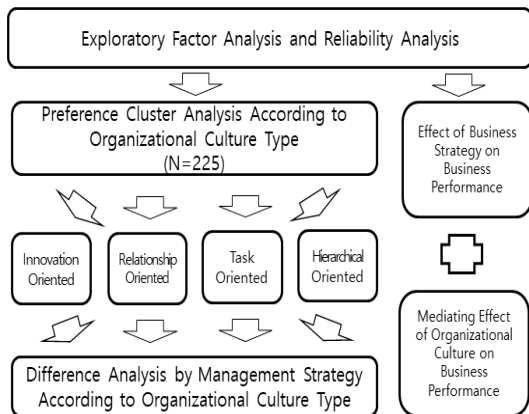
Exploratory Factor Analysis and Reliability Analysis

Preference Cluster Analysis According to Organizational Culture Type (N=225)

Effect of Business Strategy on Business Performance

Innovation Oriented

Relationship Oriented

Task Oriented

Hierarchical Oriented

Mediating Effect of Organizational Culture on Business Performance

Difference Analysis by Management Strategy According to Organizational Culture Type